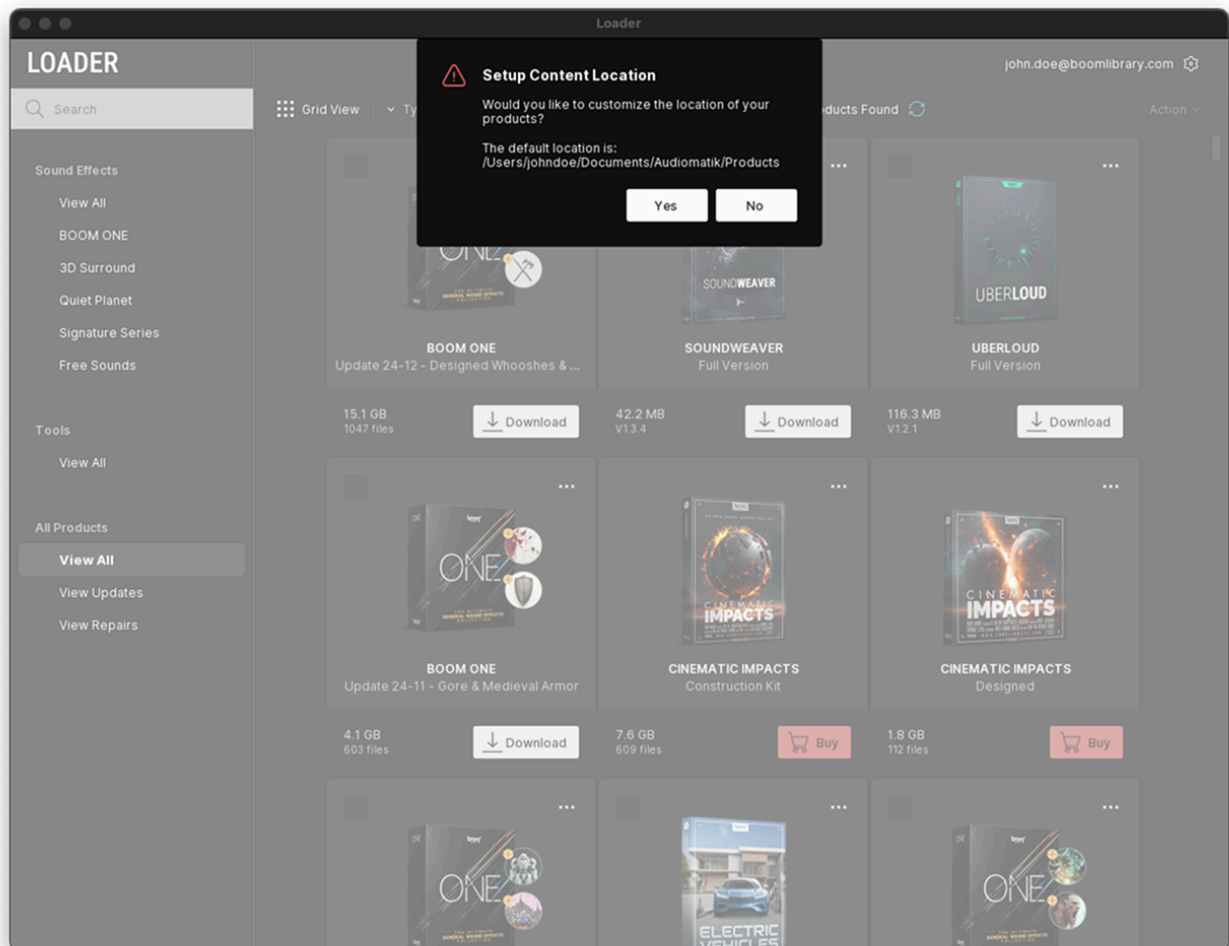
Loader

LOADER

Search

Sound Effects
View All
BOOM ONE
3D Surround
Quiet Planet
Signature Series
Free Sounds

Tools
View All

All Products
View All
View Updates
View Repairs

Grid View
Ty
ducts Found
Action

john.doe@boomlibrary.com

Setup Content Location
Would you like to customize the location of your products?

The default location is:
/Users/johndoe/Documents/Audiomatik/Products

Yes
No

ONE
BOOM ONE
Update 24-12 - Designed Whooshes & ...
15.1 GB
1047 files
Download

SOUNDWEAVER
SOUNDWEAVER
Full Version
42.2 MB
V1.3.4
Download

UBERLOUD
UBERLOUD
Full Version
116.3 MB
V1.2.1
Download

ONE
BOOM ONE
Update 24-11 - Gore & Medieval Armor
4.1 GB
603 files
Download

CINEMATIC IMPACTS
CINEMATIC IMPACTS
Construction Kit
7.6 GB
609 files
Buy

CINEMATIC IMPACTS
CINEMATIC IMPACTS
Designed
1.8 GB
112 files
Buy

ONE

ELECTRIC VEHICLES

ONE